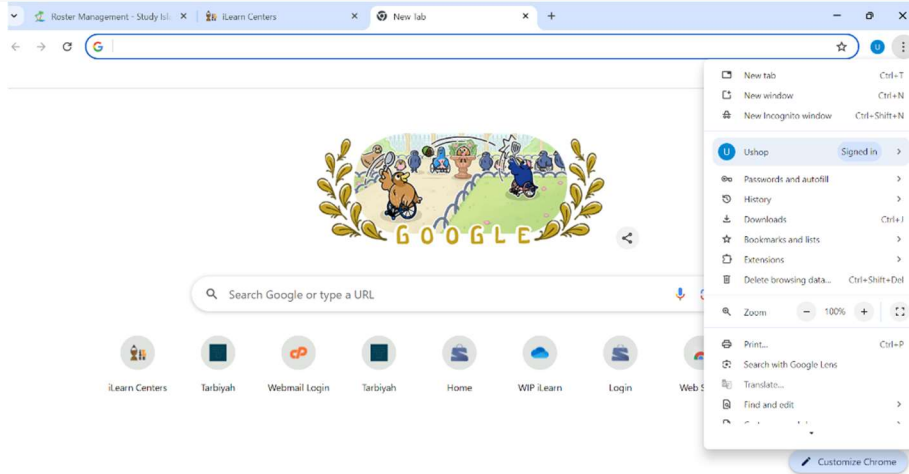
Roster Management - Study Isl
iLearn Centers
New lab
+

New tab Ctrl+T
New window Ctrl+N
New Incognito window Ctrl+Shift+N

U Ushop Signed in

Passwords and autofill
History
Downloads Ctrl+J
Bookmarks and lists
Extensions
Delete browsing data... Ctrl+Shift+Del

Zoom − 100% +

Print... Ctrl+P
Search with Google Lens
Translate...
Find and edit
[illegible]

GOOGLE

Search Google or type a URL

iLearn Centers
Tarbiyah
Webmail Login
Tarbiyah
Home
WIP iLearn
Login
Web S

Customize Chrome